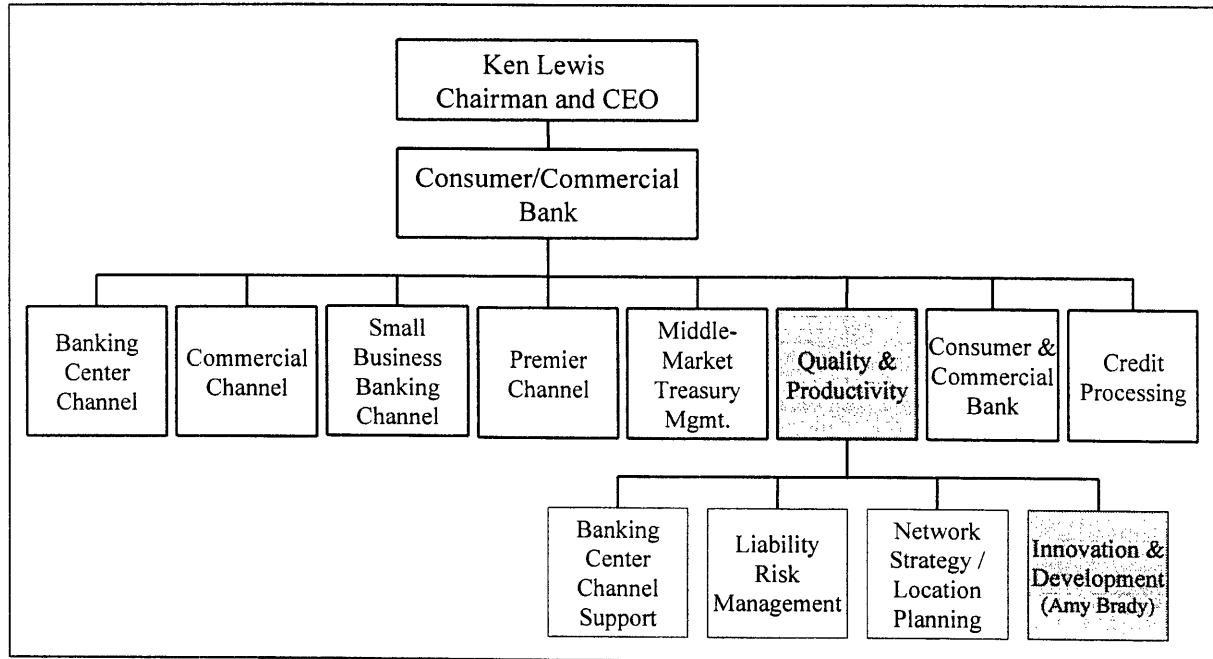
Ken Lewis
Chairman and CEO

Consumer/Commercial Bank

Banking Center Channel

Commercial Channel

Small Business Banking Channel

Premier Channel

Middle-Market Treasury Mgmt.

Quality & Productivity

Consumer & Commercial Bank

Credit Processing

Banking Center Channel Support

Liability Risk Management

Network Strategy / Location Planning

Innovation & Development (Amy Brady)